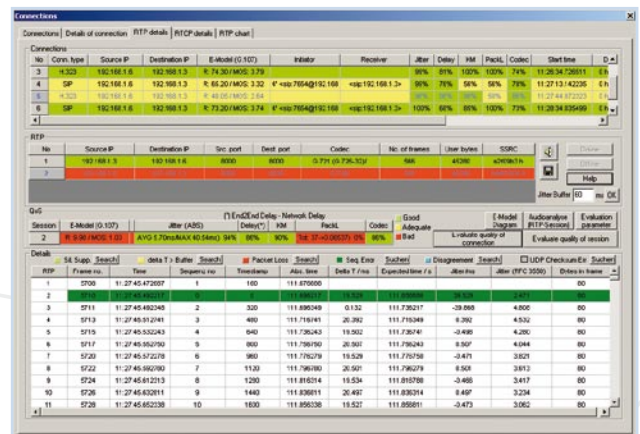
Connections

Connections | Details of connection | RTP details | RTCP details | RTP chart

Connections

| No | Conn. type | Source IP | Destination IP | E-Model (G.107) | Initiator | Receiver | Jitter | Delay | KM | PackL | Codec | Start time | D |
|---|---|---|---|---|---|---|---|---|---|---|---|---|---|
| 3 | H.323 | 192.168.1.6 | 192.168.1.3 | R: 74.30 / MOS: 3.79 | | | 96% | 81% | 100% | 100% | 74% | 11:26:34.726511 | 0 h |
| 4 | SIP | 192.168.1.6 | 192.168.1.3 | R: 65.20 / MOS: 3.32 | "" <sip:7654@192.168 | <sip:192.168.1.3> | 96% | 76% | 56% | 56% | 78% | 11:27:13.142235 | 0 h |
| 5 | H.323 | 192.168.1.6 | 192.168.1.3 | R: 48.05 / MOS: 2.64 | | | 93% | 96% | 98% | 66% | 96% | 11:27:44.472223 | 0 h |
| 6 | SIP | 192.168.1.6 | 192.168.1.3 | R: 73.20 / MOS: 3.74 | "" <sip:7654@192.168 | <sip:192.168.1.3> | 100% | 66% | 86% | 100% | 73% | 11:28:34.835499 | 0 h |

RTP

| No | Source IP | Destination IP | Src. port | Dest. port | Codec | No. of frames | User bytes | SSRC |
|---|---|---|---|---|---|---|---|---|
| 1 | 192.168.1.6 | 192.168.1.3 | 8000 | 8000 | G.711 (G.726-32)/ | 566 | 45280 | e2059b7h |
| 2 | 192.168.1.3 | 192.168.1.6 | 8000 | 8000 | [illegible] | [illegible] | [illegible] | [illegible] |

Delete
Delete
Help
Jitter Buffer 60 ms OK

QoS
(*) End2End Delay - Network Delay
Good
Adequate
Bad

| Session | E-Model (G.107) | Jitter (ABS) | Delay(*) | KM | PackL | Codec |
|---|---|---|---|---|---|---|
| 2 | R: 9.90 / MOS: 1.03 | AVG 5.70ms/MAX 40.54ms 94% | 86% | 90% | Tot: 37->0.0653% 0% | 96% |

E-Model Diagram
Audioanalyse (RTP Session)
Evaluation parameter
Evaluate quality of connection
Evaluate quality of session

Details
St. Supp. Search | delta T > Buffer Search | Packet Loss Search | Seq. Error Sucher | Disagreement Search | UDP Checksum Err Sucher

| RTP | Frame no. | Time | Sequenz no | Timestamp | Abs. time | Delta T / ms | Expected time / s | Jitter/ms | Jitter (RFC 3550) | Bytes in frame |
|---|---|---|---|---|---|---|---|---|---|---|
| 1 | 5708 | 11:27:45.472657 | 1 | 160 | 111.676660 | | | | | 80 |
| 2 | 5710 | 11:27:45.492217 | 2 | | 111.696217 | 19.526 | 111.696666 | 39.926 | 2.471 | 80 |
| 3 | 5711 | 11:27:45.492348 | 2 | 320 | 111.696348 | 0.132 | 111.716666 | -39.868 | 4.808 | 80 |
| 4 | 5713 | 11:27:45.512141 | 3 | 480 | 111.716741 | 20.392 | 111.715349 | 9.392 | 4.532 | 80 |
| 5 | 5715 | 11:27:45.532243 | 4 | 640 | 111.736243 | 19.502 | 111.73674 | -0.498 | 4.280 | 80 |
| 6 | 5717 | 11:27:45.552750 | 5 | 800 | 111.756750 | 20.507 | 111.756243 | 0.507 | 4.044 | 80 |
| 7 | 5720 | 11:27:45.572278 | 6 | 960 | 111.776279 | 19.529 | 111.776750 | -0.471 | 3.821 | 80 |
| 8 | 5722 | 11:27:45.592780 | 7 | 1120 | 111.796780 | 20.501 | 111.796279 | 0.501 | 3.613 | 80 |
| 9 | 5724 | 11:27:45.612313 | 8 | 1280 | 111.816314 | 19.534 | 111.816780 | -0.466 | 3.417 | 80 |
| 10 | 5726 | 11:27:45.632811 | 9 | 1440 | 111.836811 | 20.497 | 111.836314 | 0.497 | 3.234 | 80 |
| 11 | 5728 | 11:27:45.652338 | 10 | 1600 | 111.856338 | 19.527 | 111.856811 | -0.473 | 3.062 | 80 |